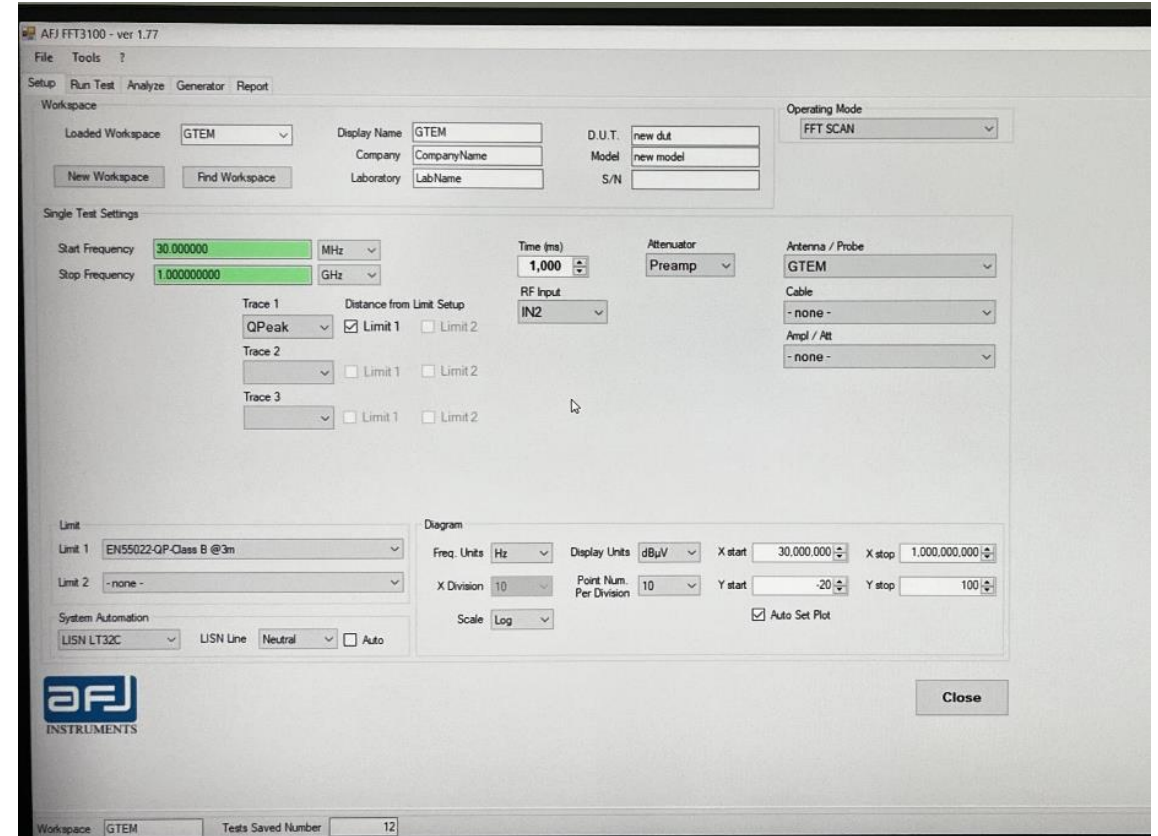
AFJ FFT3100 - ver 1.77

File Tools ?

Setup Run Test Analyze Generator Report

Workspace

Loaded Workspace GTEM

Display Name GTEM
Company CompanyName
Laboratory LabName

D.U.T. new dut
Model new model
S/N

New Workspace Find Workspace

Operating Mode
FFT SCAN

Single Test Settings

Start Frequency 30.000000 MHz
Stop Frequency 1.000000000 GHz

Time (ms)
1,000

Attenuator
Preamp

Antenna / Probe
GTEM

RF Input
IN2

Cable
- none -

Ampl / Att
- none -

Trace 1
QPeak
Distance from Limit Setup
Limit 1 Limit 2

Trace 2
Limit 1 Limit 2

Trace 3
Limit 1 Limit 2

Limit
Limit 1 EN55022-QP-Class B @3m
Limit 2 - none -

System Automation
LISN LT32C LISN Line Neutral Auto

Diagram
Freq. Units Hz
Display Units dBµV
X start 30,000,000
X stop 1,000,000,000
X Division 10
Point Num. Per Division 10
Y start -20
Y stop 100
Scale Log
Auto Set Plot

afj INSTRUMENTS

Close

Workspace GTEM Tests Saved Number 12